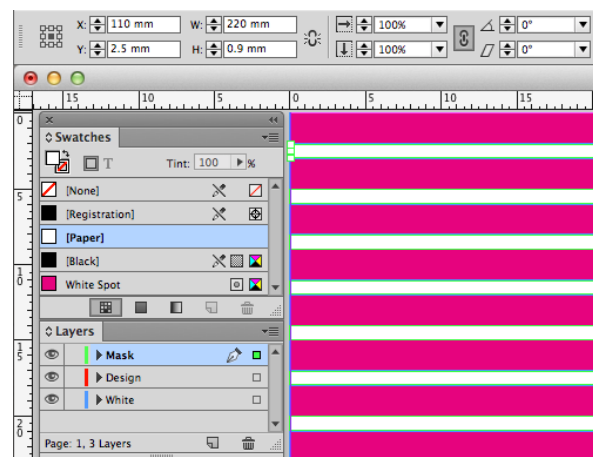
X: 110 mm
Y: 2.5 mm
W: 220 mm
H: 0.9 mm
100%
100%
0°
0°

15 10 5 0 5 10 15

0
5
1
0
1
5
2
0

Swatches
T
Tint: 100 %
[None]
[Registration]
[Paper]
[Black]
White Spot

Layers
Mask
Design
White
Page: 1, 3 Layers